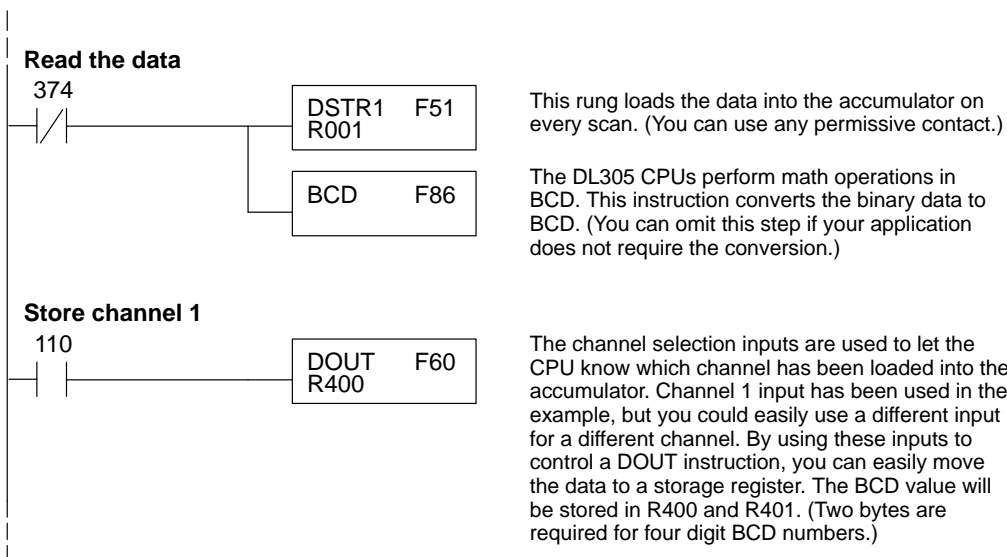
**Read the data**

374

DSTR1 F51
R001

BCD F86

This rung loads the data into the accumulator on every scan. (You can use any permissive contact.)

The DL305 CPUs perform math operations in BCD. This instruction converts the binary data to BCD. (You can omit this step if your application does not require the conversion.)

**Store channel 1**

110

DOUT F60
R400

The channel selection inputs are used to let the CPU know which channel has been loaded into the accumulator. Channel 1 input has been used in the example, but you could easily use a different input for a different channel. By using these inputs to control a DOUT instruction, you can easily move the data to a storage register. The BCD value will be stored in R400 and R401. (Two bytes are required for four digit BCD numbers.)